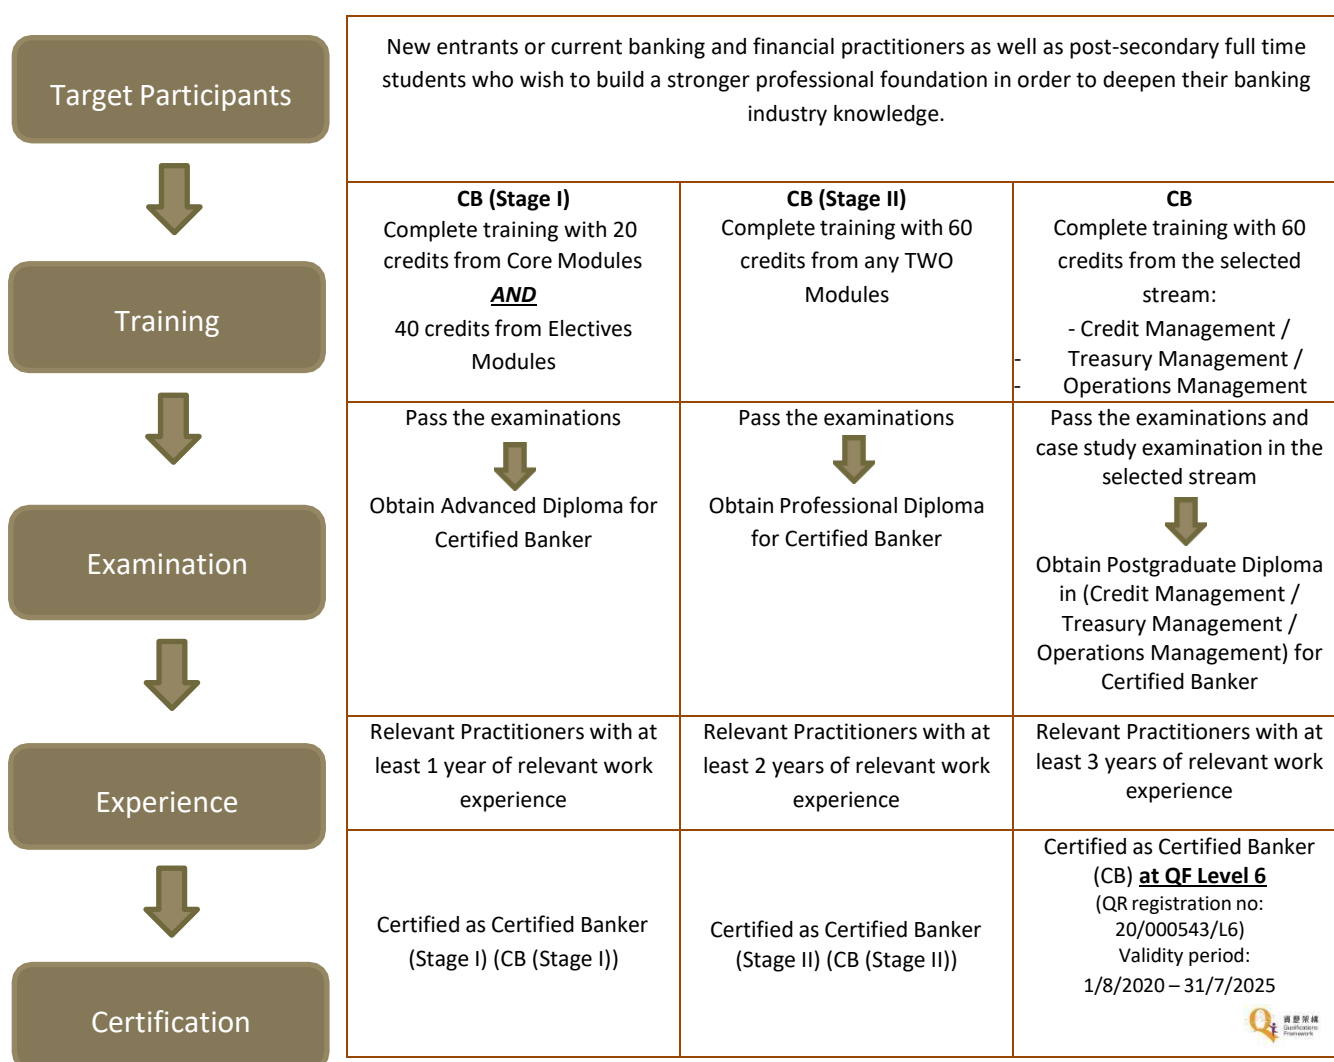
Target Participants

Training

Examination

Experience

Certification

New entrants or current banking and financial practitioners as well as post-secondary full time students who wish to build a stronger professional foundation in order to deepen their banking industry knowledge.

| CB (Stage I) Complete training with 20 credits from Core Modules ***AND*** 40 credits from Electives Modules | CB (Stage II) Complete training with 60 credits from any TWO Modules | CB Complete training with 60 credits from the selected stream: - Credit Management / - Treasury Management / - Operations Management |
|---|---|---|
| Pass the examinations<br>Obtain Advanced Diploma for Certified Banker | Pass the examinations<br>Obtain Professional Diploma for Certified Banker | Pass the examinations and case study examination in the selected stream<br>Obtain Postgraduate Diploma in (Credit Management / Treasury Management / Operations Management) for Certified Banker |
| Relevant Practitioners with at least 1 year of relevant work experience | Relevant Practitioners with at least 2 years of relevant work experience | Relevant Practitioners with at least 3 years of relevant work experience |
| Certified as Certified Banker (Stage I) (CB (Stage I)) | Certified as Certified Banker (Stage II) (CB (Stage II)) | Certified as Certified Banker (CB) **at QF Level 6** (QR registration no: 20/000543/L6) Validity period: 1/8/2020 – 31/7/2025 |

資歷架構 Qualifications Framework